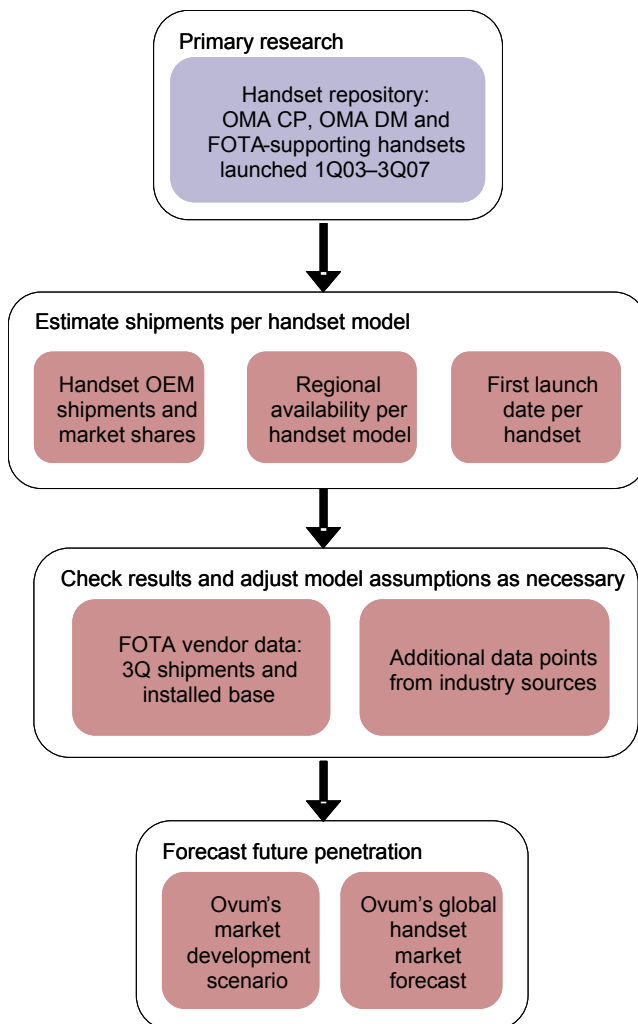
Primary research

Handset repository: OMA CP, OMA DM and FOTA-supporting handsets launched 1Q03–3Q07

Estimate shipments per handset model

Handset OEM shipments and market shares

Regional availability per handset model

First launch date per handset

Check results and adjust model assumptions as necessary

FOTA vendor data: 3Q shipments and installed base

Additional data points from industry sources

Forecast future penetration

Ovum's market development scenario

Ovum's global handset market forecast